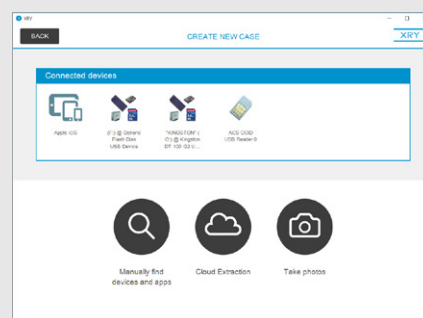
XRY

BACK

CREATE NEW CASE

XRY

Connected devices

Apple iOS

(F:) @ Generic Flash Disk USB Device

"KINGSTON" (G:) @ Kingston DT 100 G3 U...

ACS CCID USB Reader 0

Manually find devices and apps

Cloud Extraction

Take photos